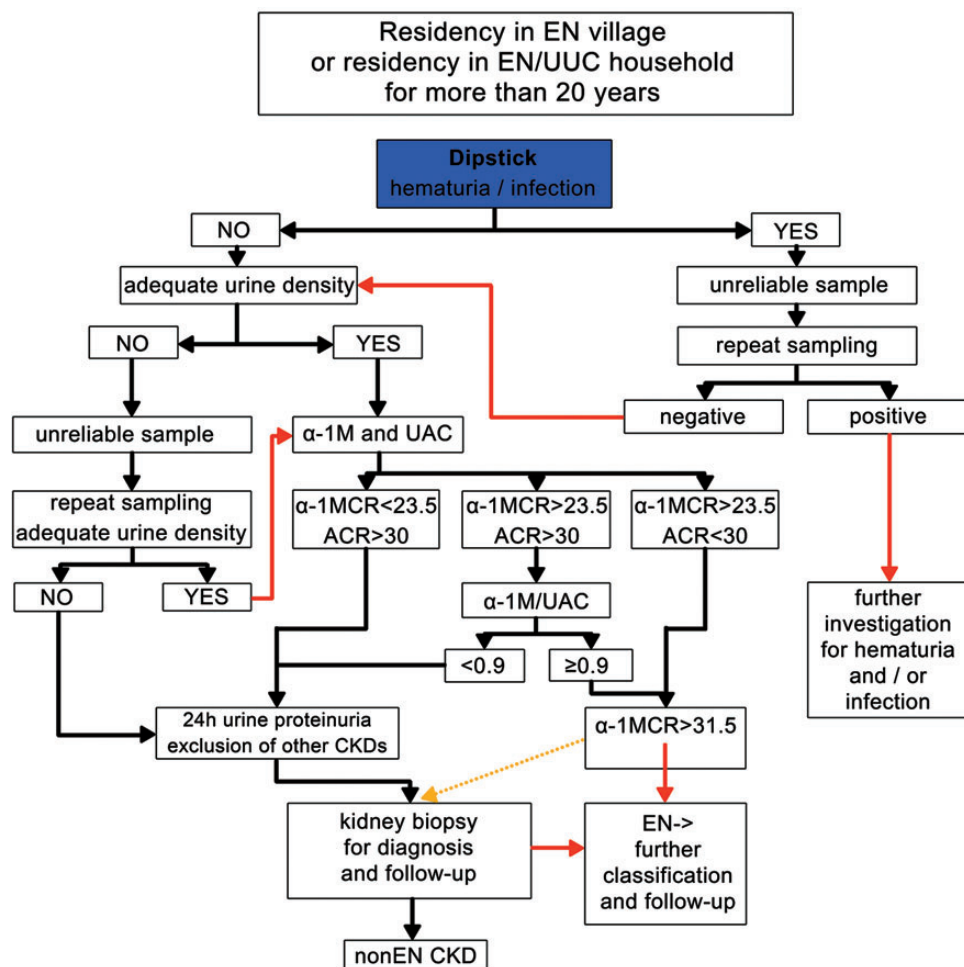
Residency in EN village or residency in EN/UUC household for more than 20 years

Dipstick
hematuria / infection

NO

YES

adequate urine density

unreliable sample

repeat sampling

NO

YES

negative

positive

unreliable sample

α-1M and UAC

repeat sampling adequate urine density

α-1MCR<23.5 ACR>30

α-1MCR>23.5 ACR>30

α-1MCR>23.5 ACR<30

NO

YES

α-1M/UAC

further investigation for hematuria and / or infection

<0.9

≥0.9

24h urine proteinuria exclusion of other CKDs

α-1MCR>31.5

kidney biopsy for diagnosis and follow-up

EN-> further classification and follow-up

nonEN CKD